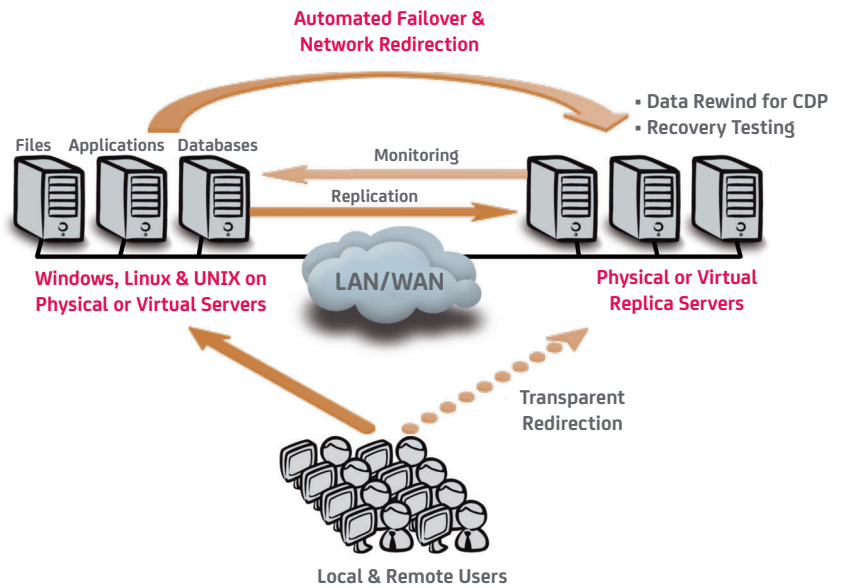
Automated Failover & Network Redirection

▪ Data Rewind for CDP
▪ Recovery Testing

Files Applications Databases

Monitoring

Replication

LAN/WAN

Windows, Linux & UNIX on Physical or Virtual Servers

Physical or Virtual Replica Servers

Transparent Redirection

Local & Remote Users